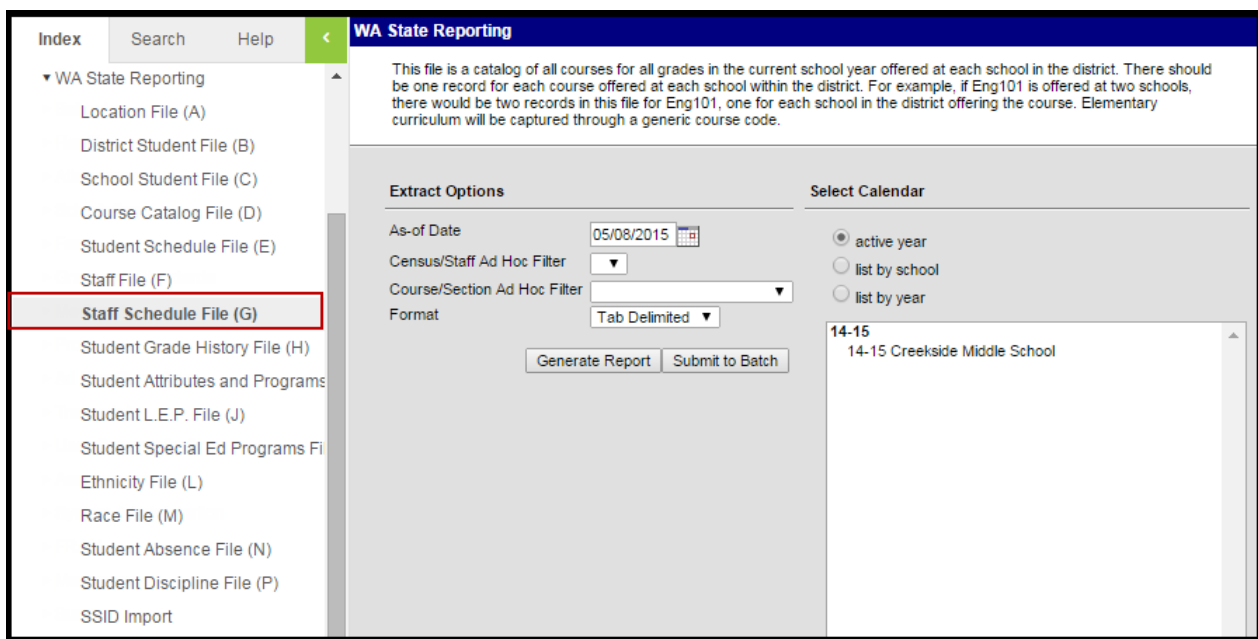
Index Search Help <

▾ WA State Reporting
Location File (A)
District Student File (B)
School Student File (C)
Course Catalog File (D)
Student Schedule File (E)
Staff File (F)
Staff Schedule File (G)
Student Grade History File (H)
Student Attributes and Programs
Student L.E.P. File (J)
Student Special Ed Programs Fi
Ethnicity File (L)
Race File (M)
Student Absence File (N)
Student Discipline File (P)
SSID Import

WA State Reporting

This file is a catalog of all courses for all grades in the current school year offered at each school in the district. There should be one record for each course offered at each school within the district. For example, if Eng101 is offered at two schools, there would be two records in this file for Eng101, one for each school in the district offering the course. Elementary curriculum will be captured through a generic course code.

Extract Options
As-of Date 05/08/2015
Census/Staff Ad Hoc Filter
Course/Section Ad Hoc Filter
Format Tab Delimited
Generate Report Submit to Batch

Select Calendar
active year
list by school
list by year
14-15
14-15 Creekside Middle School